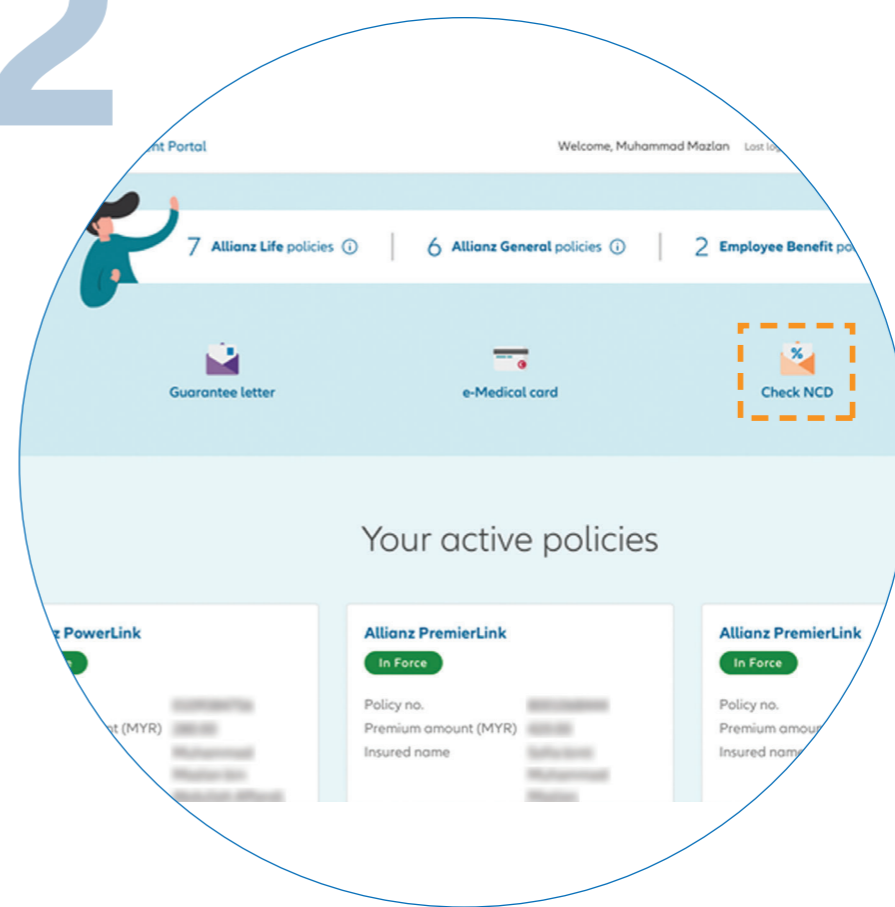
2

nt Portal

Welcome, Muhammad Mazlan Last lo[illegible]

7 Allianz Life policies ⓘ | 6 Allianz General policies ⓘ | 2 Employee Benefit po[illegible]

Guarantee letter

e-Medical card

Check NCD

Your active policies

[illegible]z PowerLink

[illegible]n

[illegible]

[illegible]nt (MYR) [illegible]

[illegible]

Allianz PremierLink

In Force

Policy no. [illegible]

Premium amount (MYR) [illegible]

Insured name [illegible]

Allianz PremierLink

In Force

Policy no.

Premium amou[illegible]

Insured nam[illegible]